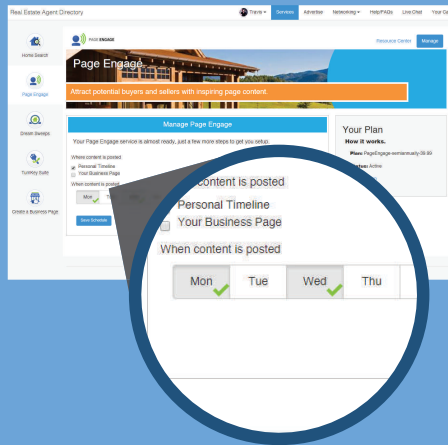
Real Estate Agent Directory

Travis ▾ Services Advertise Networking ▾ Help/FAQs Live Chat Your Ca

Home Search

Page Engage

Dream Sweeps

Turnkey Suite

Create a Business Page

PAGE ENGAGE

Resource Center Manage

Page Engage

Attract potential buyers and sellers with inspiring page content.

Manage Page Engage

Your Page Engage service is almost ready, just a few more steps to get you setup.

Where content is posted

Personal Timeline

Your Business Page

When content is posted

Mon Tue

Save Schedule

Your Plan

How it works.

Plan: PageEngage-semiannually-39.90

Status: Active

content is posted

Personal Timeline

Your Business Page

When content is posted

| Mon | Tue | Wed | Thu |
|---|---|---|---|